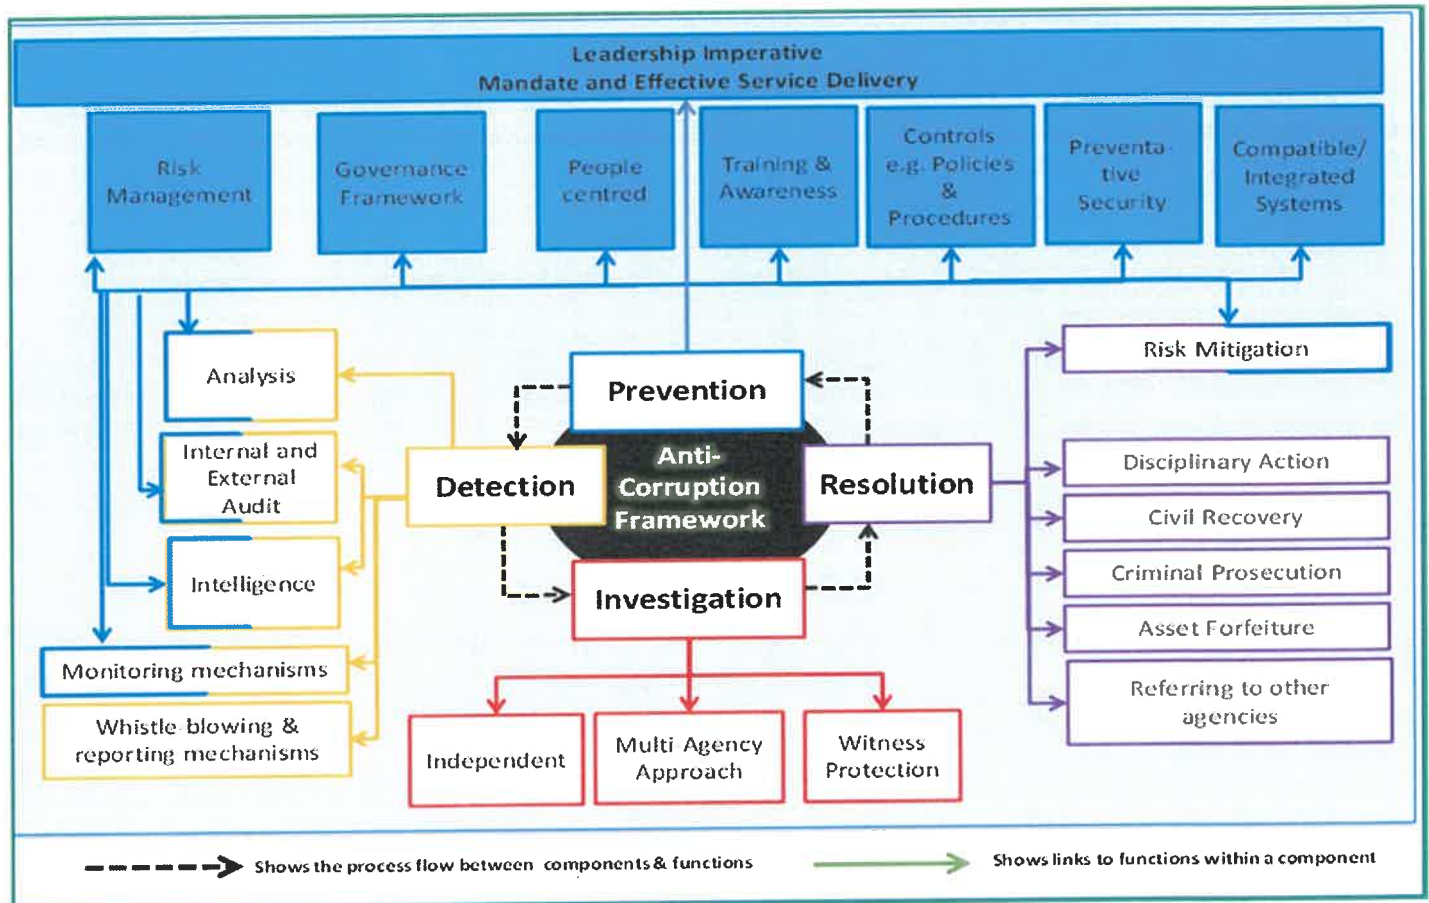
Leadership Imperative
Mandate and Effective Service Delivery

Risk Management

Governance Framework

People centred

Training & Awareness

Controls e.g. Policies & Procedures

Preventative Security

Compatible/ Integrated Systems

Analysis

Internal and External Audit

Intelligence

Monitoring mechanisms

Whistle blowing & reporting mechanisms

Prevention

Detection

Anti-Corruption Framework

Resolution

Investigation

Independent

Multi Agency Approach

Witness Protection

Risk Mitigation

Disciplinary Action

Civil Recovery

Criminal Prosecution

Asset Forfeiture

Referring to other agencies

Shows the process flow between components & functions

Shows links to functions within a component